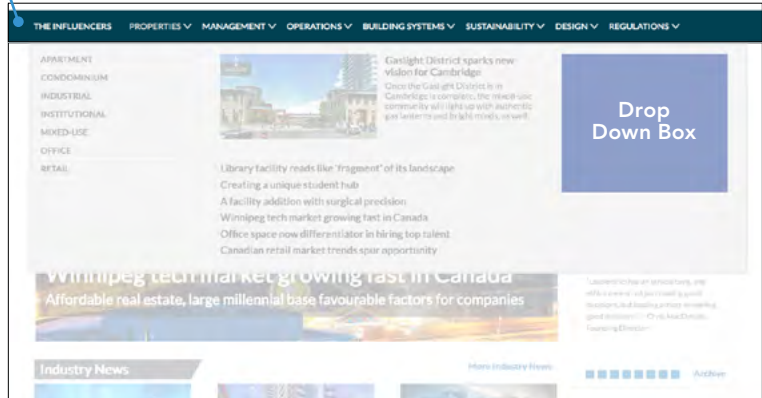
THE INFLUENCERS PROPERTIES ∨ MANAGEMENT ∨ OPERATIONS ∨ BUILDING SYSTEMS ∨ SUSTAINABILITY ∨ DESIGN ∨ REGULATIONS ∨

APARTMENT
CONDOMINIUM
INDUSTRIAL
INSTITUTIONAL
MIXED-USE
OFFICE
RETAIL

Gaslight District sparks new vision for Cambridge

Once the Gaslight District is in Cambridge is complete, the mixed-use community will light up with authentic gas lanterns and bright minds, as well

Drop Down Box

Library facility reads like 'fragment' of its landscape
Creating a unique student hub
A facility addition with surgical precision
Winnipeg tech market growing fast in Canada
Office space now differentiator in hiring top talent
Canadian retail market trends spur opportunity

Winnipeg tech market growing fast in Canada
Affordable real estate, large millennial base favourable factors for companies

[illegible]

Industry News

More Industry News

Archive